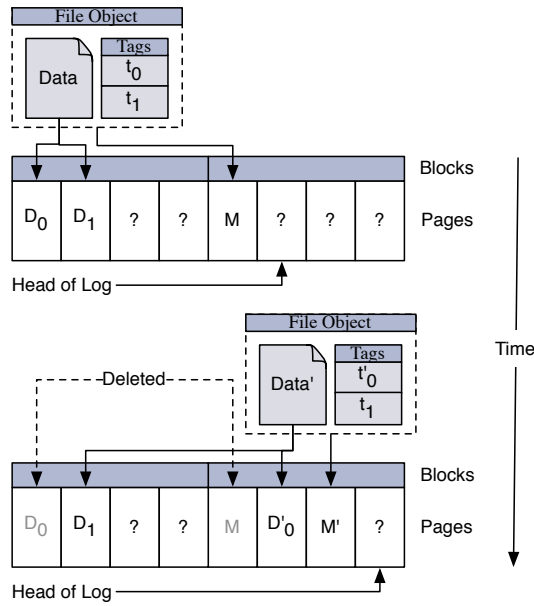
File Object

Data

Tags

$t_0$

$t_1$

Blocks

| $D_0$ | $D_1$ | ? | ? | M | ? | ? | ? |
|---|---|---|---|---|---|---|---|

Pages

Head of Log

Time

File Object

Data'

Tags

$t'_0$

$t_1$

Deleted

Blocks

| $D_0$ | $D_1$ | ? | ? | M | $D'_0$ | M' | ? |
|---|---|---|---|---|---|---|---|

Pages

Head of Log